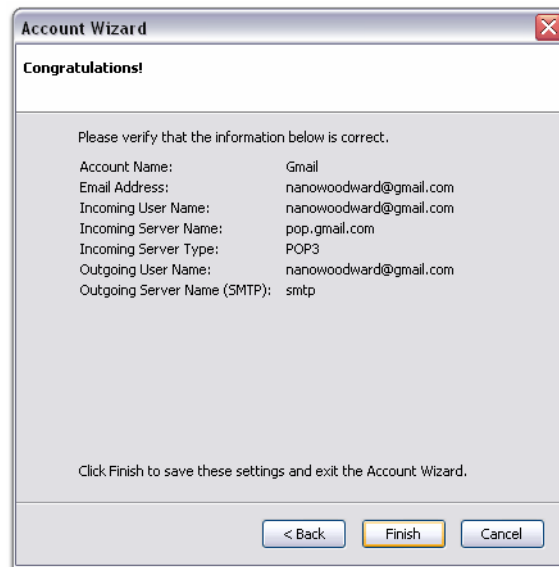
Account Wizard

Congratulations!

Please verify that the information below is correct.

| | |
|---|---|
| Account Name: | Gmail |
| Email Address: | nanowoodward@gmail.com |
| Incoming User Name: | nanowoodward@gmail.com |
| Incoming Server Name: | pop.gmail.com |
| Incoming Server Type: | POP3 |
| Outgoing User Name: | nanowoodward@gmail.com |
| Outgoing Server Name (SMTP): | smtp |

Click Finish to save these settings and exit the Account Wizard.

< Back Finish Cancel